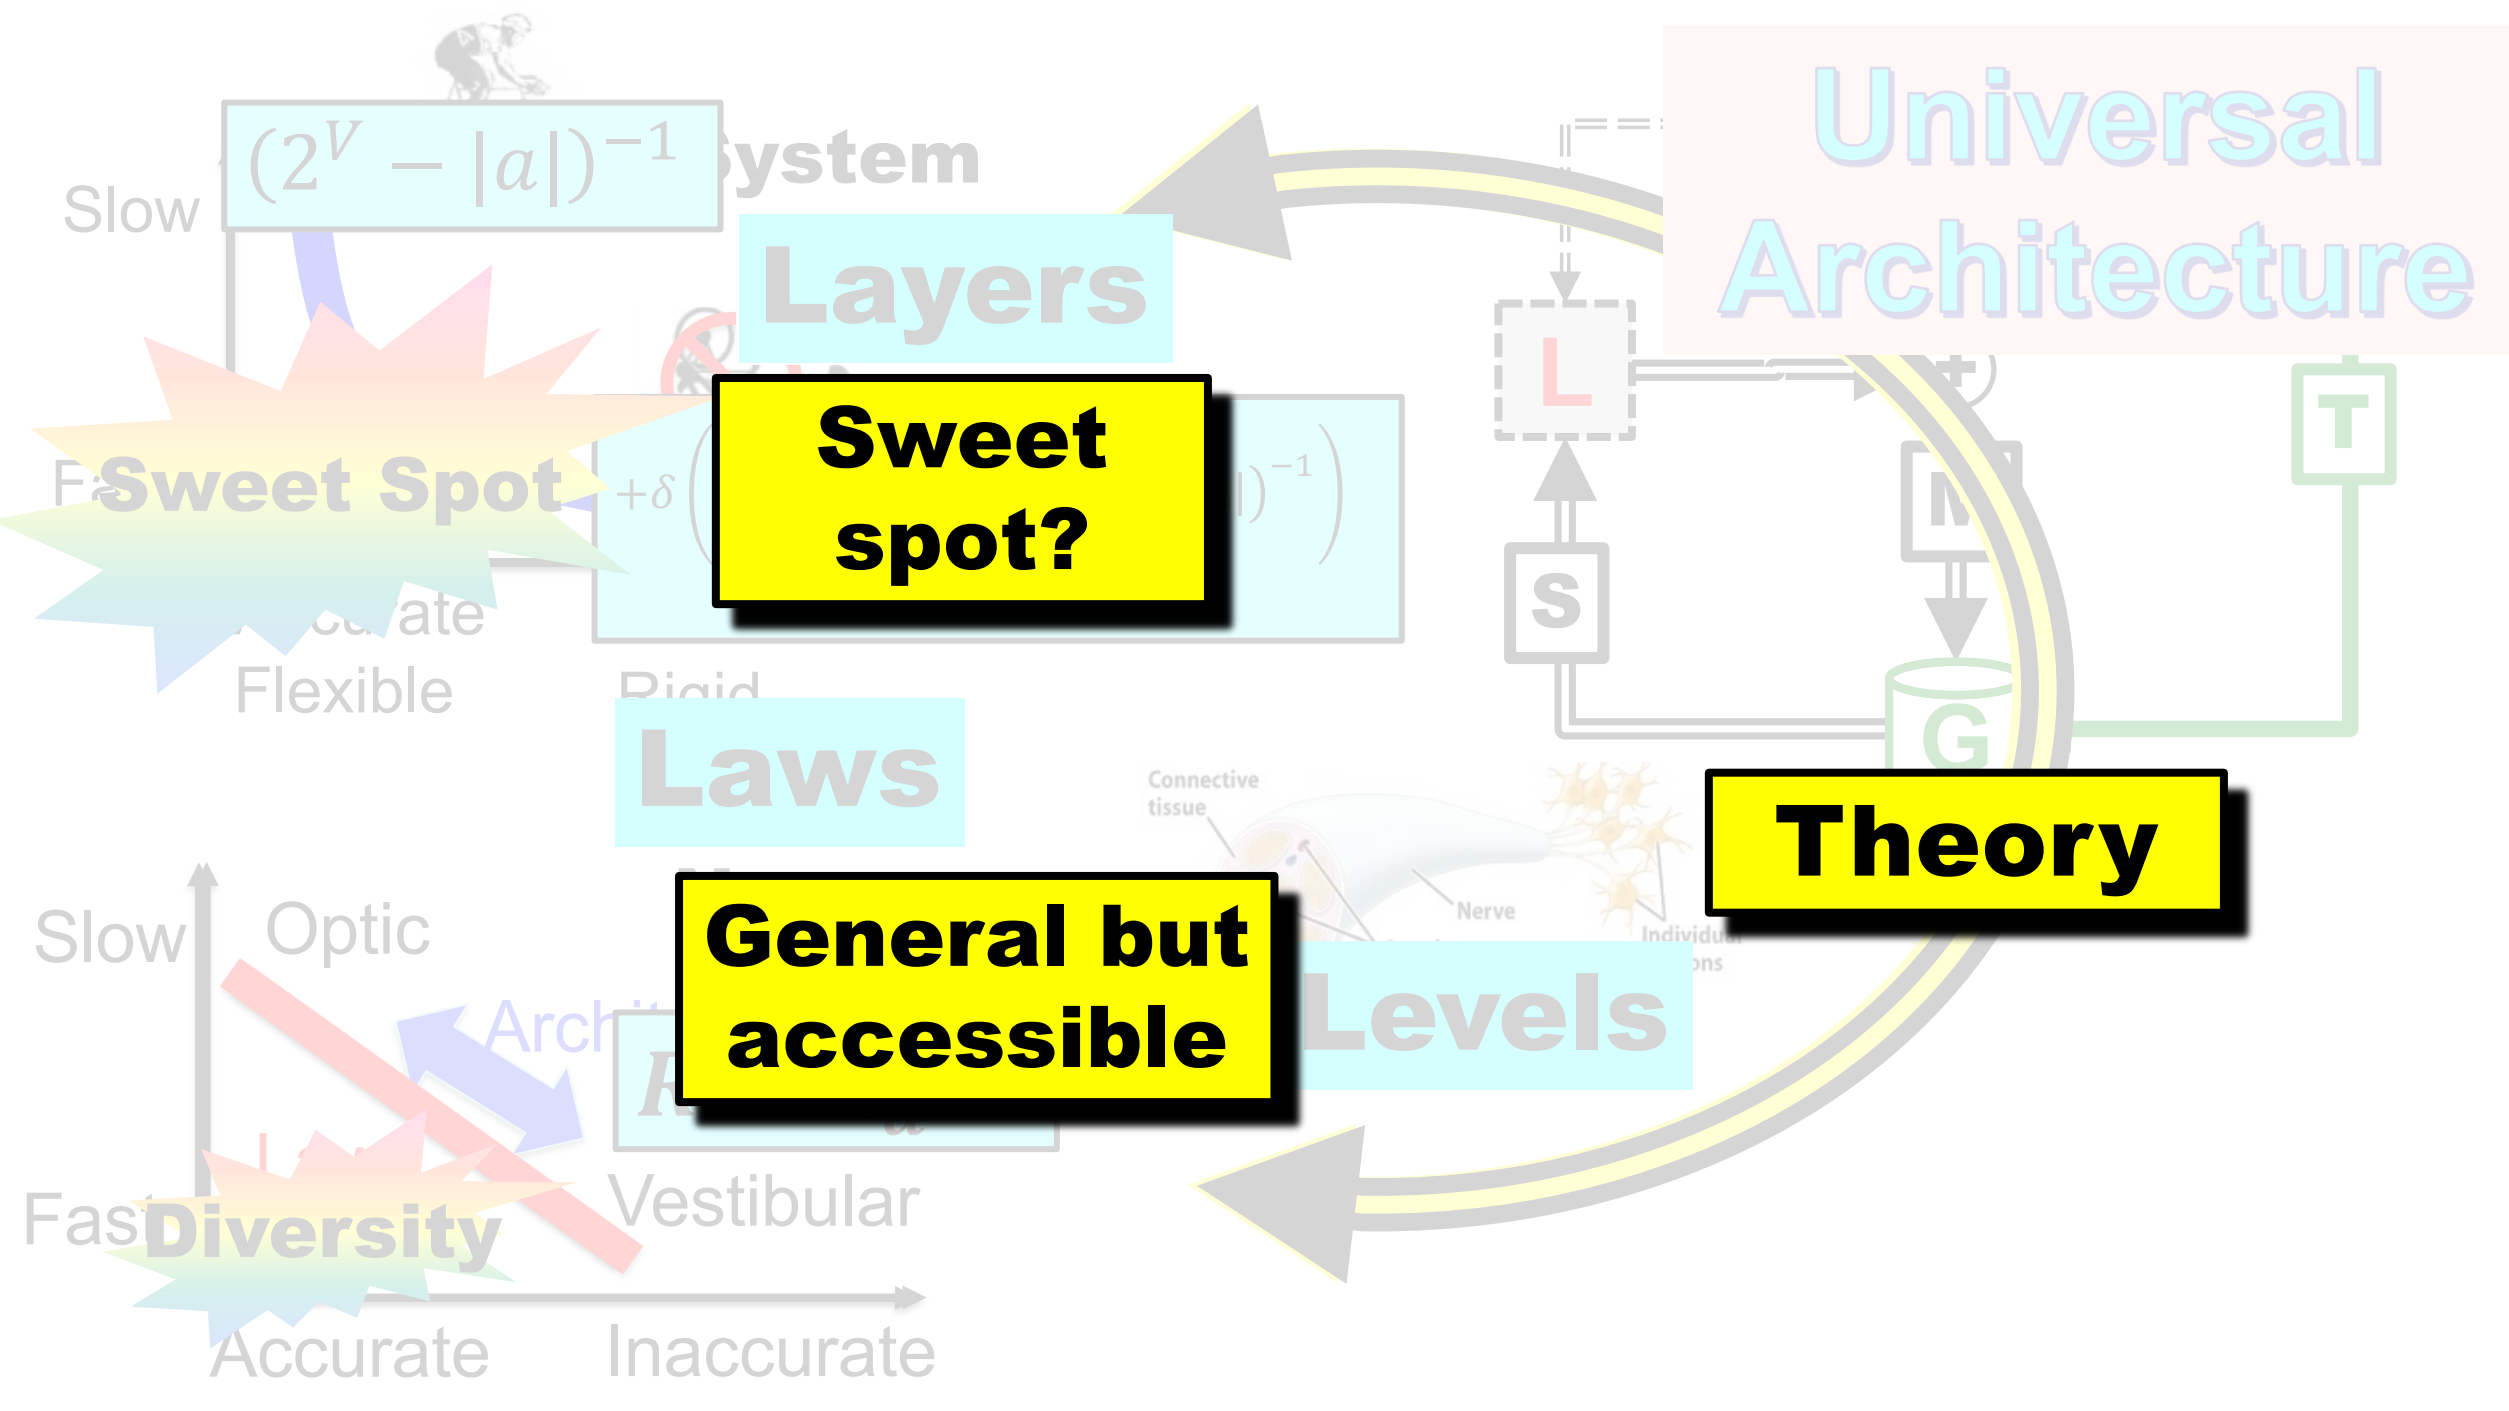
Universal Architecture

$(2^V - |a|)^{-1}$ System

Slow

Layers

Sweet spot?

Sweet Spot

$+\delta$

$|)^{-1}$

L

S

M

T

G

ate

Flexible

Rigid

Laws

Connective tissue

Nerve

Individu

ons

Theory

Slow

Optic

Arch

General but accessible

Levels

Fast

Diversity

Vestibular

Accurate

Inaccurate